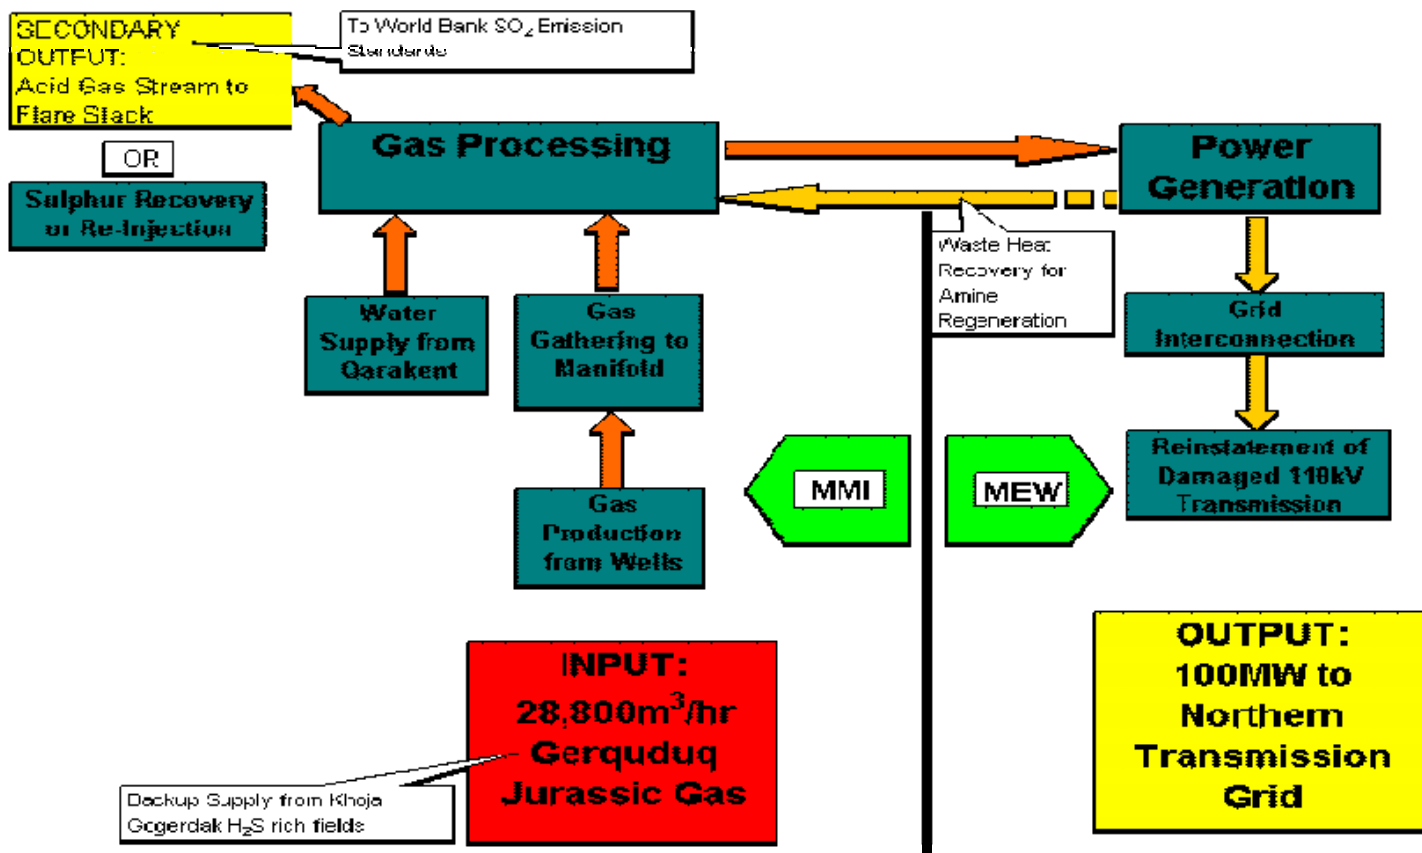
SECONDARY OUTPUT: Acid Gas Stream to Flare Stack

To World Bank $SO_2$ Emission Standards

OR

Sulphur Recovery or Re-Injection

Gas Processing

Power Generation

Waste Heat Recovery for Amine Regeneration

Water Supply from Qarakent

Gas Gathering to Manifold

Grid Interconnection

Gas Production from Wells

MMI

MEW

Reinstatement of Damaged 110kV Transmission

INPUT: 28,800$m^3$/hr Gerquduq Jurassic Gas

Backup Supply from Khoja Gogerdak $H_2S$ rich fields

OUTPUT: 100MW to Northern Transmission Grid